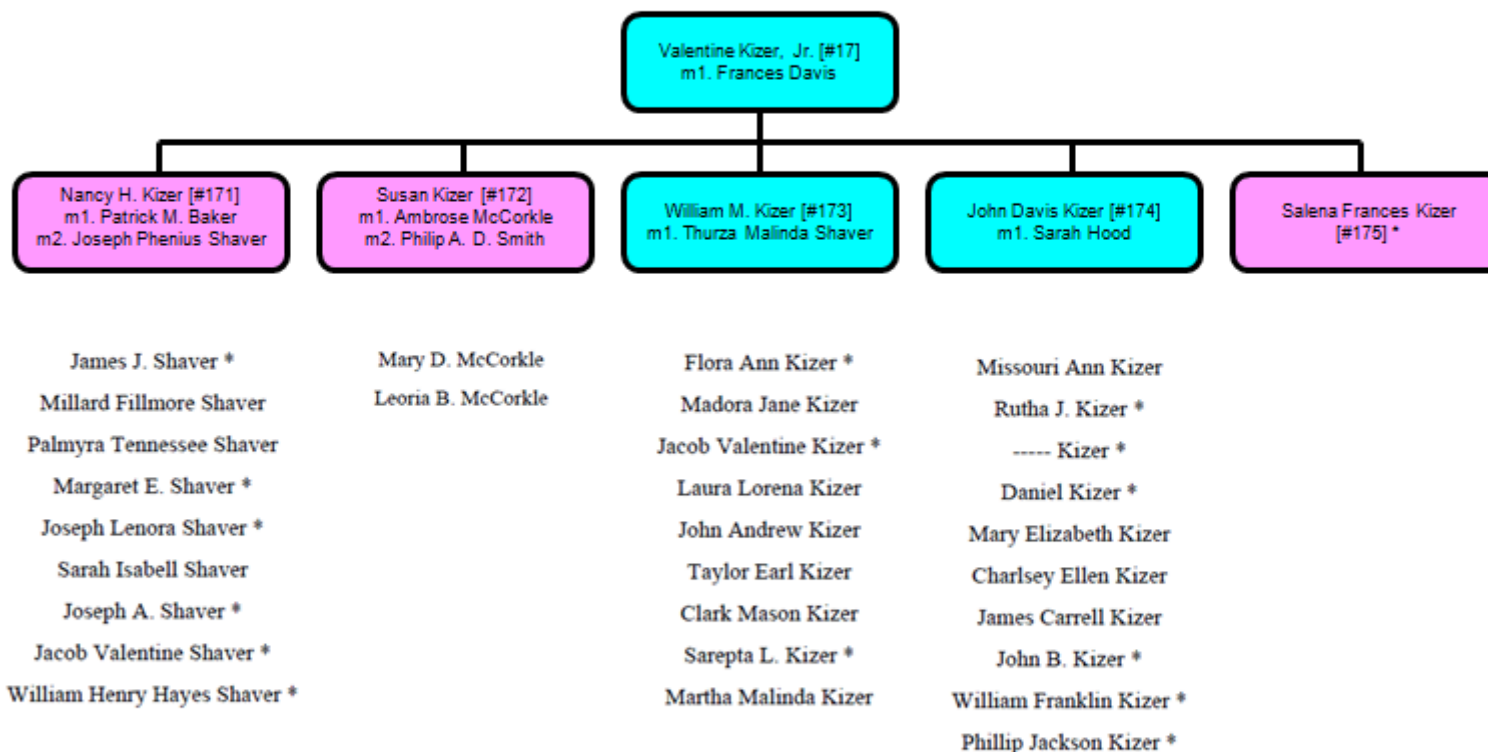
Valentine Kizer, Jr. [#17]
m1. Frances Davis

Nancy H. Kizer [#171]
m1. Patrick M. Baker
m2. Joseph Phenius Shaver

Susan Kizer [#172]
m1. Ambrose McCorkle
m2. Philip A. D. Smith

William M. Kizer [#173]
m1. Thurza Malinda Shaver

John Davis Kizer [#174]
m1. Sarah Hood

Salena Frances Kizer
[#175] *

James J. Shaver *
Millard Fillmore Shaver
Palmyra Tennessee Shaver
Margaret E. Shaver *
Joseph Lenora Shaver *
Sarah Isabell Shaver
Joseph A. Shaver *
Jacob Valentine Shaver *
William Henry Hayes Shaver *

Mary D. McCorkle
Leoria B. McCorkle

Flora Ann Kizer *
Madora Jane Kizer
Jacob Valentine Kizer *
Laura Lorena Kizer
John Andrew Kizer
Taylor Earl Kizer
Clark Mason Kizer
Sarepta L. Kizer *
Martha Malinda Kizer

Missouri Ann Kizer
Rutha J. Kizer *
----- Kizer *
Daniel Kizer *
Mary Elizabeth Kizer
Charlsey Ellen Kizer
James Carrell Kizer
John B. Kizer *
William Franklin Kizer *
Phillip Jackson Kizer *